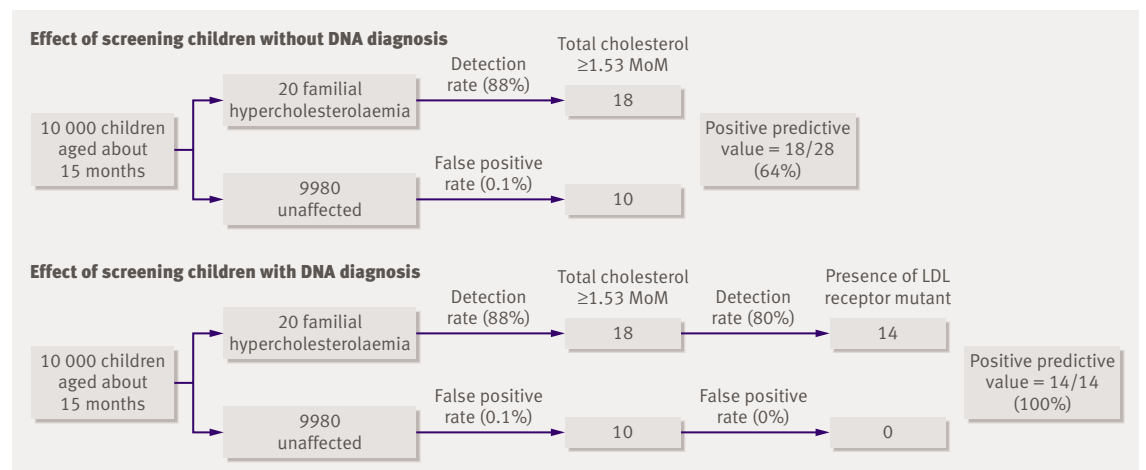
**Effect of screening children without DNA diagnosis**

10 000 children aged about 15 months

20 familial hypercholesterolaemia

Detection rate (88%)

Total cholesterol $\geq$1.53 MoM

18

9980 unaffected

False positive rate (0.1%)

10

Positive predictive value = 18/28 (64%)

**Effect of screening children with DNA diagnosis**

10 000 children aged about 15 months

20 familial hypercholesterolaemia

Detection rate (88%)

Total cholesterol $\geq$1.53 MoM

18

Detection rate (80%)

Presence of LDL receptor mutant

14

9980 unaffected

False positive rate (0.1%)

10

False positive rate (0%)

0

Positive predictive value = 14/14 (100%)